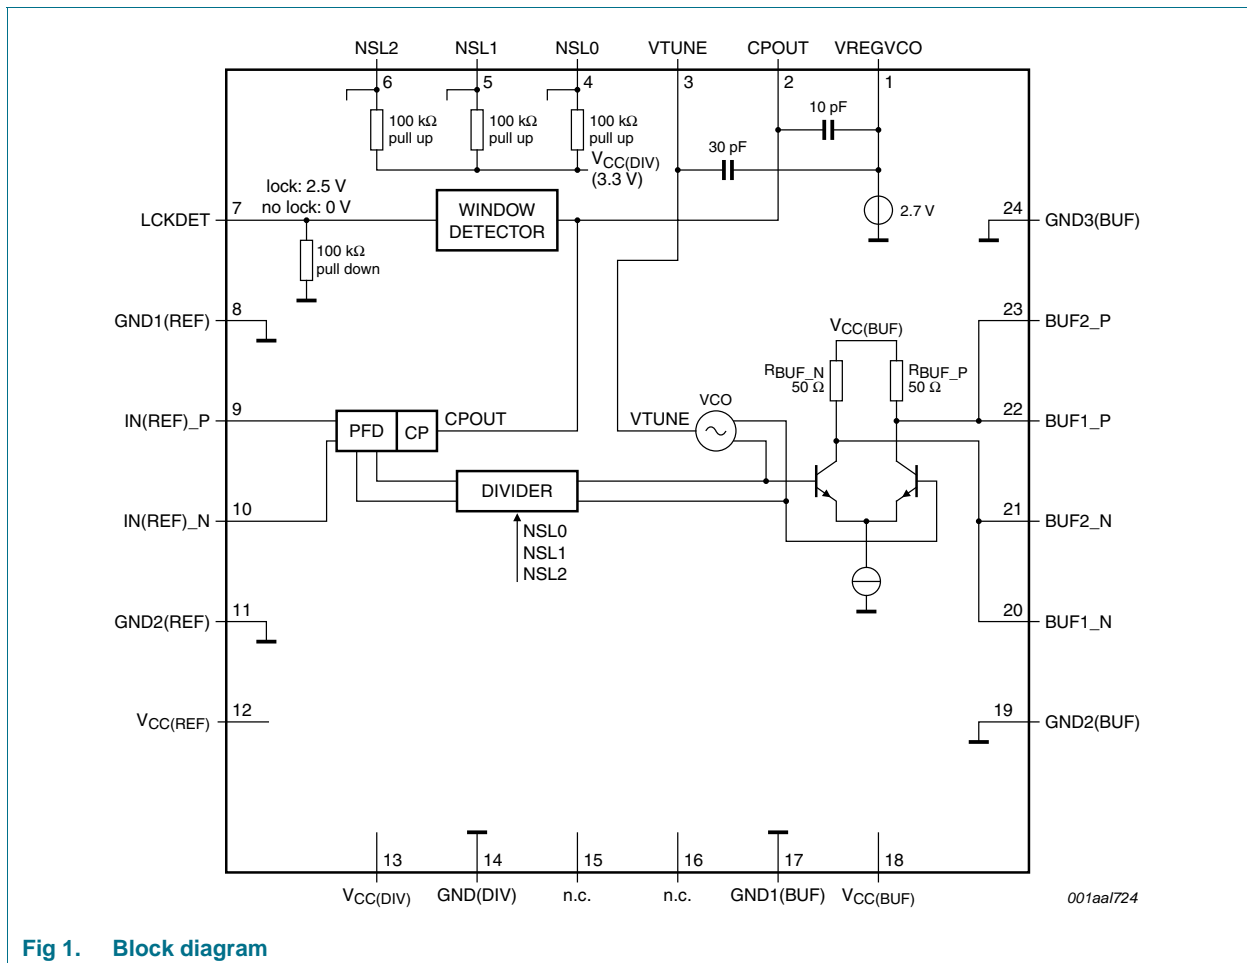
NSL2 NSL1 NSL0 VTUNE CPOUT VREGVCO

6 5 4 3 2 1

100 kΩ pull up

100 kΩ pull up

100 kΩ pull up

$V_{CC(DIV)}$ (3.3 V)

10 pF

30 pF

lock: 2.5 V
no lock: 0 V

LCKDET 7

WINDOW DETECTOR

2.7 V

24 GND3(BUF)

100 kΩ pull down

GND1(REF) 8

23 BUF2_P

$V_{CC(BUF)}$

$R_{BUF\_N}$ 50 Ω

$R_{BUF\_P}$ 50 Ω

VCO

IN(REF)_P 9

PFD CP CPOUT

VTUNE

22 BUF1_P

DIVIDER

IN(REF)_N 10

NSL0
NSL1
NSL2

21 BUF2_N

GND2(REF) 11

20 BUF1_N

$V_{CC(REF)}$ 12

19 GND2(BUF)

13 14 15 16 17 18

$V_{CC(DIV)}$ GND(DIV) n.c. n.c. GND1(BUF) $V_{CC(BUF)}$

001aal724

Fig 1. Block diagram